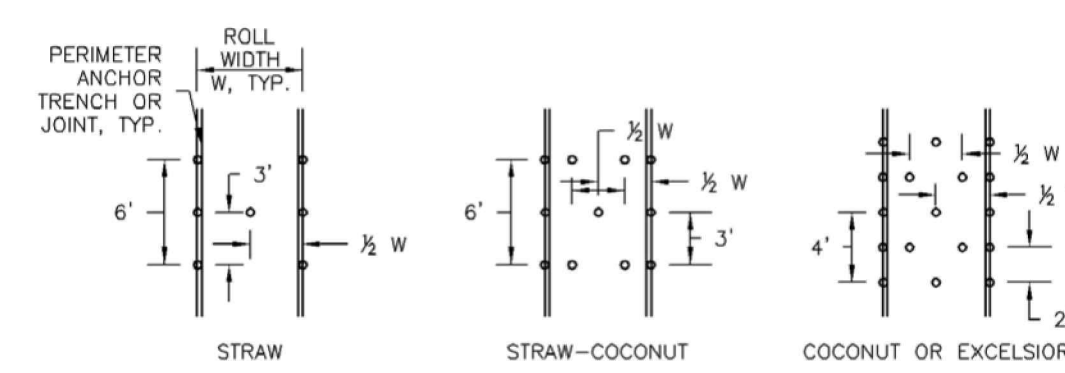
PERIMETER ANCHOR TRENCH OR JOINT, TYP.

ROLL WIDTH W, TYP.

6'

3'

$\frac{1}{2}$ W

STRAW

6'

$\frac{1}{2}$ W

$\frac{1}{2}$ W

3'

STRAW–COCONUT

$\frac{1}{2}$ W

$\frac{1}{2}$

4'

2

COCONUT OR EXCELSIOR